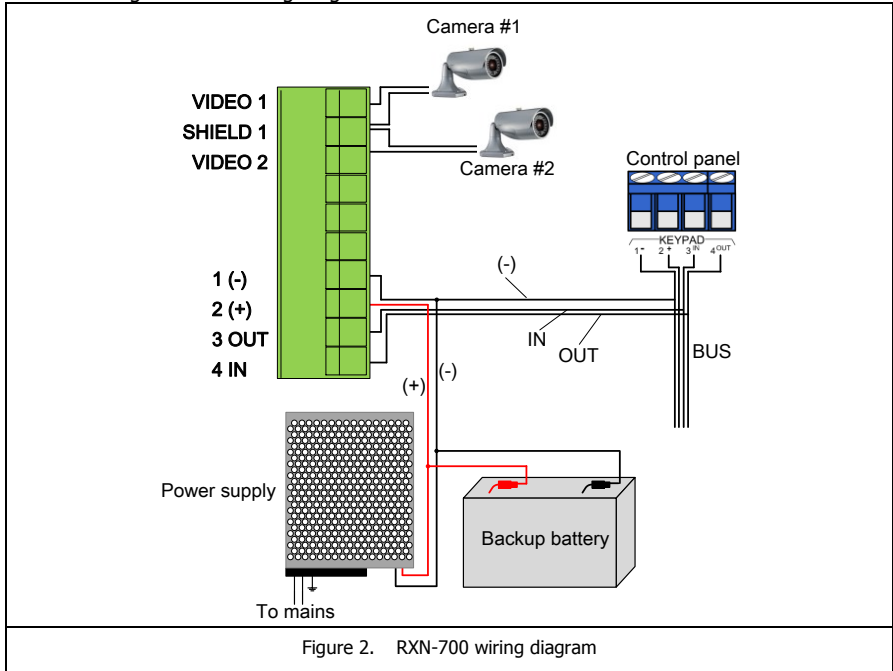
Camera #1

VIDEO 1
SHIELD 1
VIDEO 2

Camera #2

Control panel

KEYPAD
1 -
2 +
3 IN
4 OUT

1 (-)
2 (+)
3 OUT
4 IN

(-)
IN
OUT
BUS

(+)
(-)

Power supply

Backup battery

To mains

Figure 2. RXN-700 wiring diagram